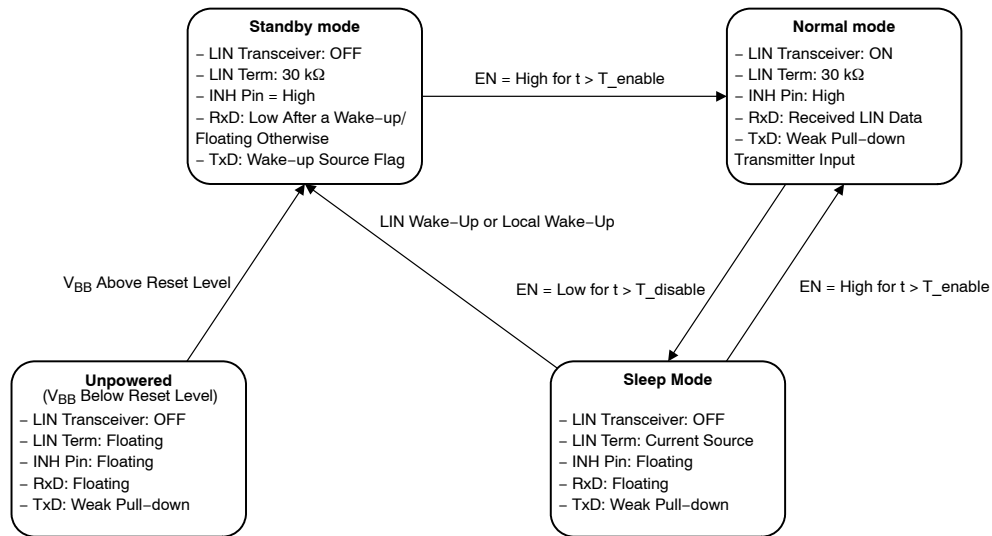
Standby mode
– LIN Transceiver: OFF
– LIN Term: 30 kΩ
– INH Pin = High
– RxD: Low After a Wake–up/ Floating Otherwise
– TxD: Wake–up Source Flag

EN = High for t > T_enable

Normal mode
– LIN Transceiver: ON
– LIN Term: 30 kΩ
– INH Pin: High
– RxD: Received LIN Data
– TxD: Weak Pull–down Transmitter Input

LIN Wake–Up or Local Wake–Up

$V_{BB}$ Above Reset Level

EN = Low for t > T_disable

EN = High for t > T_enable

Unpowered
($V_{BB}$ Below Reset Level)
– LIN Transceiver: OFF
– LIN Term: Floating
– INH Pin: Floating
– RxD: Floating
– TxD: Weak Pull–down

Sleep Mode
– LIN Transceiver: OFF
– LIN Term: Current Source
– INH Pin: Floating
– RxD: Floating
– TxD: Weak Pull–down